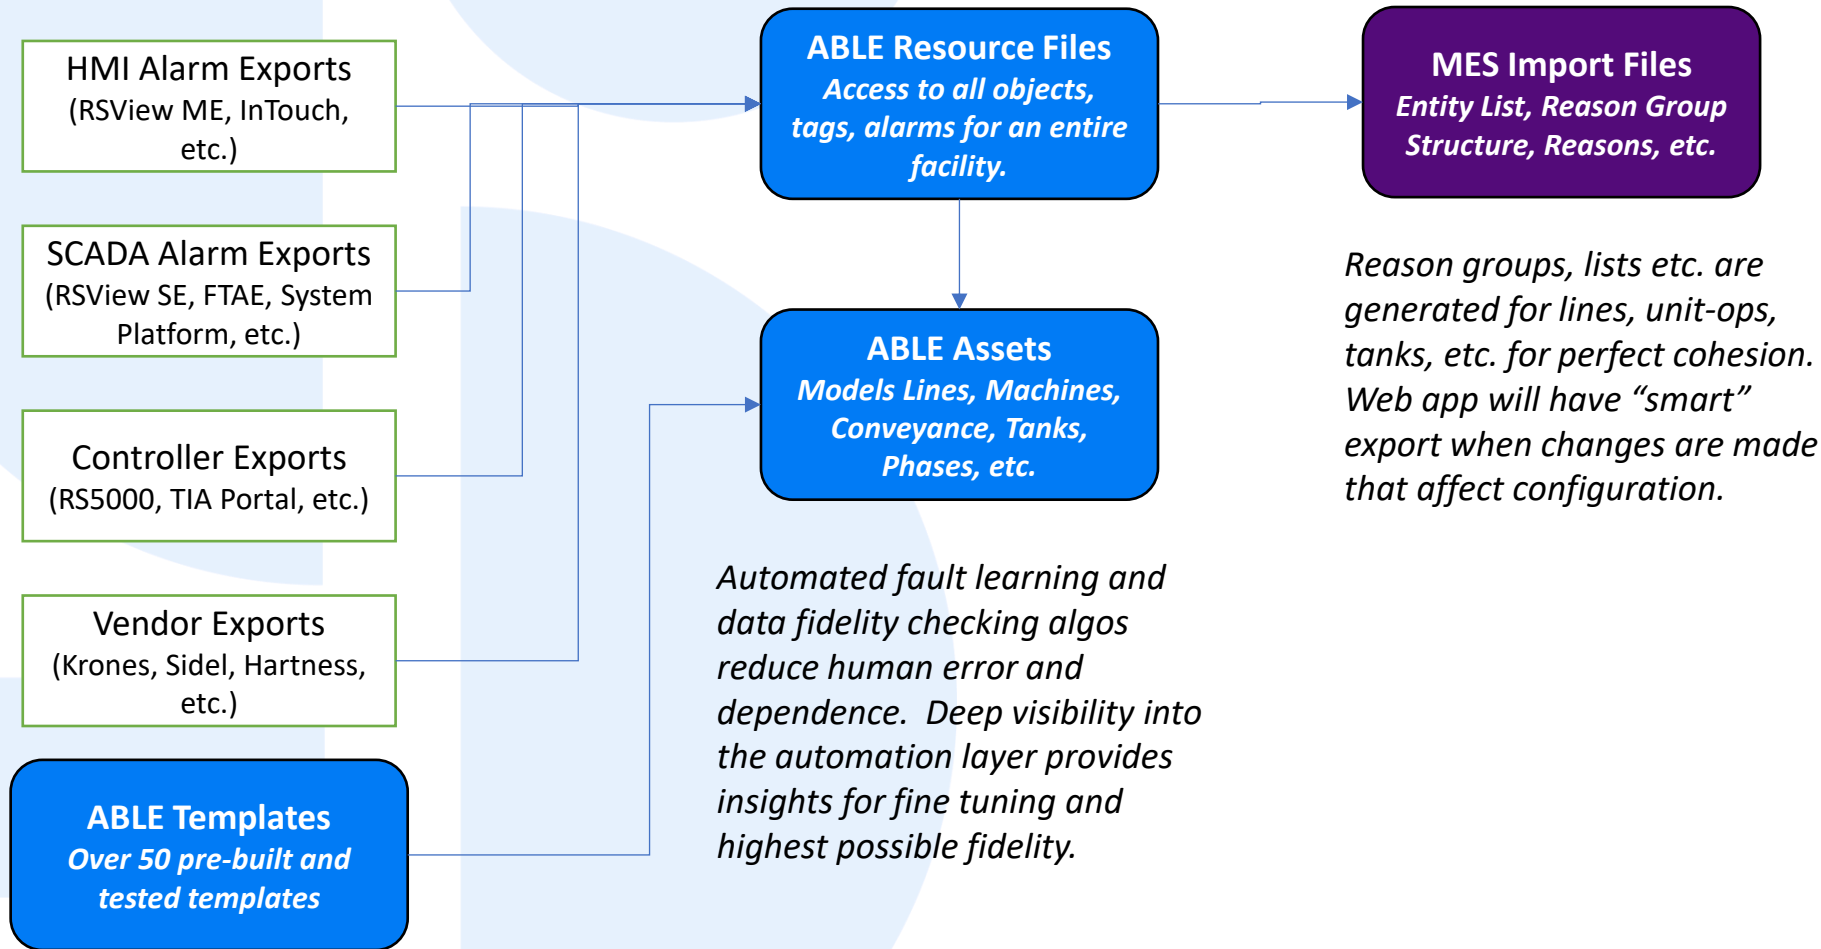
HMI Alarm Exports
(RSView ME, InTouch, etc.)

SCADA Alarm Exports
(RSView SE, FTAE, System Platform, etc.)

Controller Exports
(RS5000, TIA Portal, etc.)

Vendor Exports
(Krones, Sidel, Hartness, etc.)

ABLE Templates
Over 50 pre-built and tested templates

ABLE Resource Files
Access to all objects, tags, alarms for an entire facility.

ABLE Assets
Models Lines, Machines, Conveyance, Tanks, Phases, etc.

Automated fault learning and data fidelity checking algos reduce human error and dependence. Deep visibility into the automation layer provides insights for fine tuning and highest possible fidelity.

MES Import Files
Entity List, Reason Group Structure, Reasons, etc.

Reason groups, lists etc. are generated for lines, unit-ops, tanks, etc. for perfect cohesion. Web app will have “smart” export when changes are made that affect configuration.